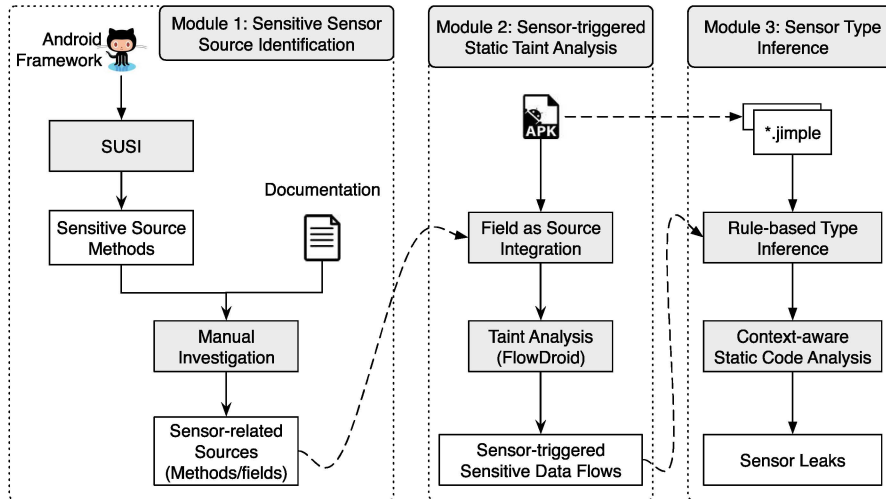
Module 1: Sensitive Sensor Source Identification

Android Framework

SUSI

Documentation

Sensitive Source Methods

Manual Investigation

Sensor-related Sources (Methods/fields)

Module 2: Sensor-triggered Static Taint Analysis

APK

Field as Source Integration

Taint Analysis (FlowDroid)

Sensor-triggered Sensitive Data Flows

Module 3: Sensor Type Inference

*.jimple

Rule-based Type Inference

Context-aware Static Code Analysis

Sensor Leaks